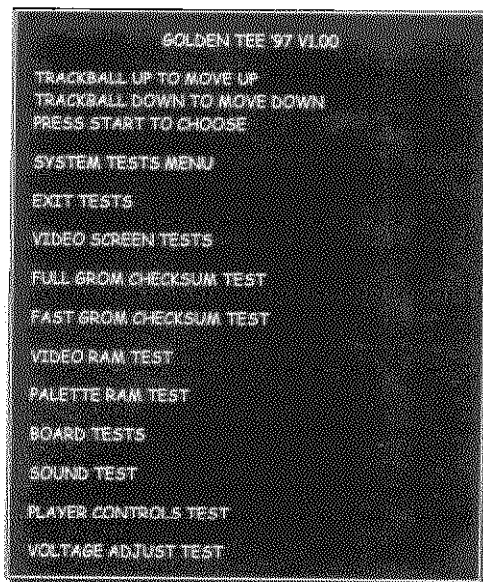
GOLDEN TEE '97 V1.00

TRACKBALL UP TO MOVE UP
TRACKBALL DOWN TO MOVE DOWN
PRESS START TO CHOOSE

SYSTEM TESTS MENU

EXIT TESTS

VIDEO SCREEN TESTS

FULL GROM CHECKSUM TEST

FAST GROM CHECKSUM TEST

VIDEO RAM TEST

PALETTE RAM TEST

BOARD TESTS

SOUND TEST

PLAYER CONTROLS TEST

VOLTAGE ADJUST TEST